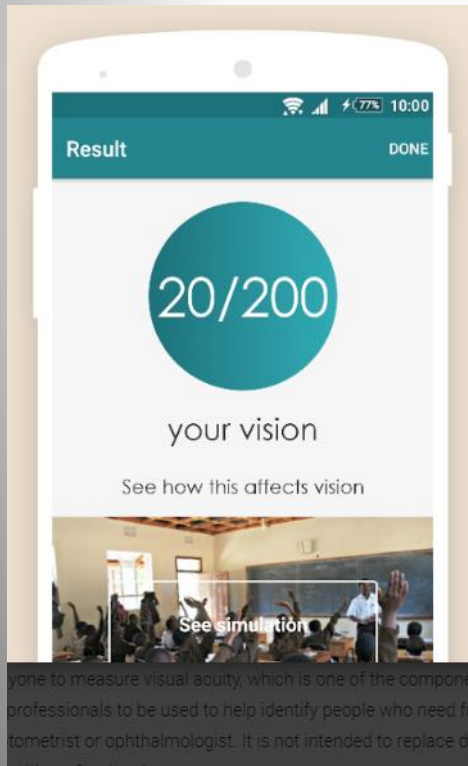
77% 10:00

Result

DONE

20/200

your vision

See how this affects vision

See simulation

yone to measure visual acuity, which is one of the compone
professionals to be used to help identify people who need f
tometrist or ophthalmologist. It is not intended to replace d
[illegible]